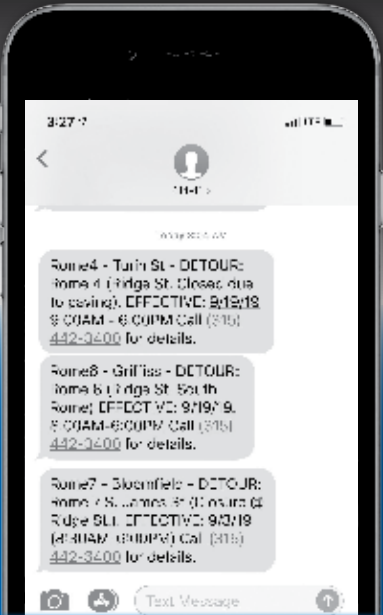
3:27

<

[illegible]

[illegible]

Rome4 - Turin St - DETOUR: Rome 4 (Ridge St. Closed due to caving). EFFECTIVE: 9/19/19 9:00AM - 6:00PM Call (315) 442-3400 for details.

Rome8 - Griffiss - DETOUR: Rome 8 (Ridge St. South Rome) EFFECTIVE: 9/19/19 9:00AM-6:00PM Call (315) 442-3400 for details.

Rome7 - Bloomfield - DETOUR: Rome 7 St. James St (Closure @ Ridge St). EFFECTIVE: 9/3/19 (8:00AM- 6:00PM) Call (315) 442-3400 for details.

Text Message